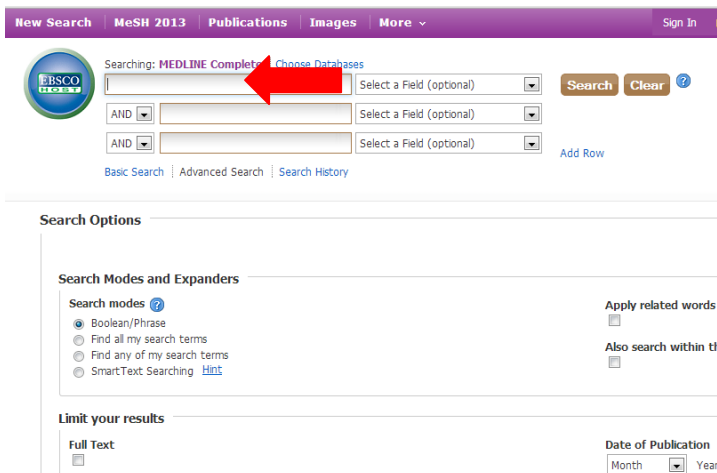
New Search | MeSH 2013 | Publications | Images | More ⌄

Sign In

EBSCO HOST

Searching: MEDLINE Complete Choose Databases

Select a Field (optional)

Search Clear ?

AND

Select a Field (optional)

AND

Select a Field (optional)

Add Row

Basic Search | Advanced Search | Search History

Search Options

Search Modes and Expanders

Search modes ?

Boolean/Phrase

Find all my search terms

Find any of my search terms

SmartText Searching Hint

Apply related words

Also search within th

Limit your results

Full Text

Date of Publication

Month

Year